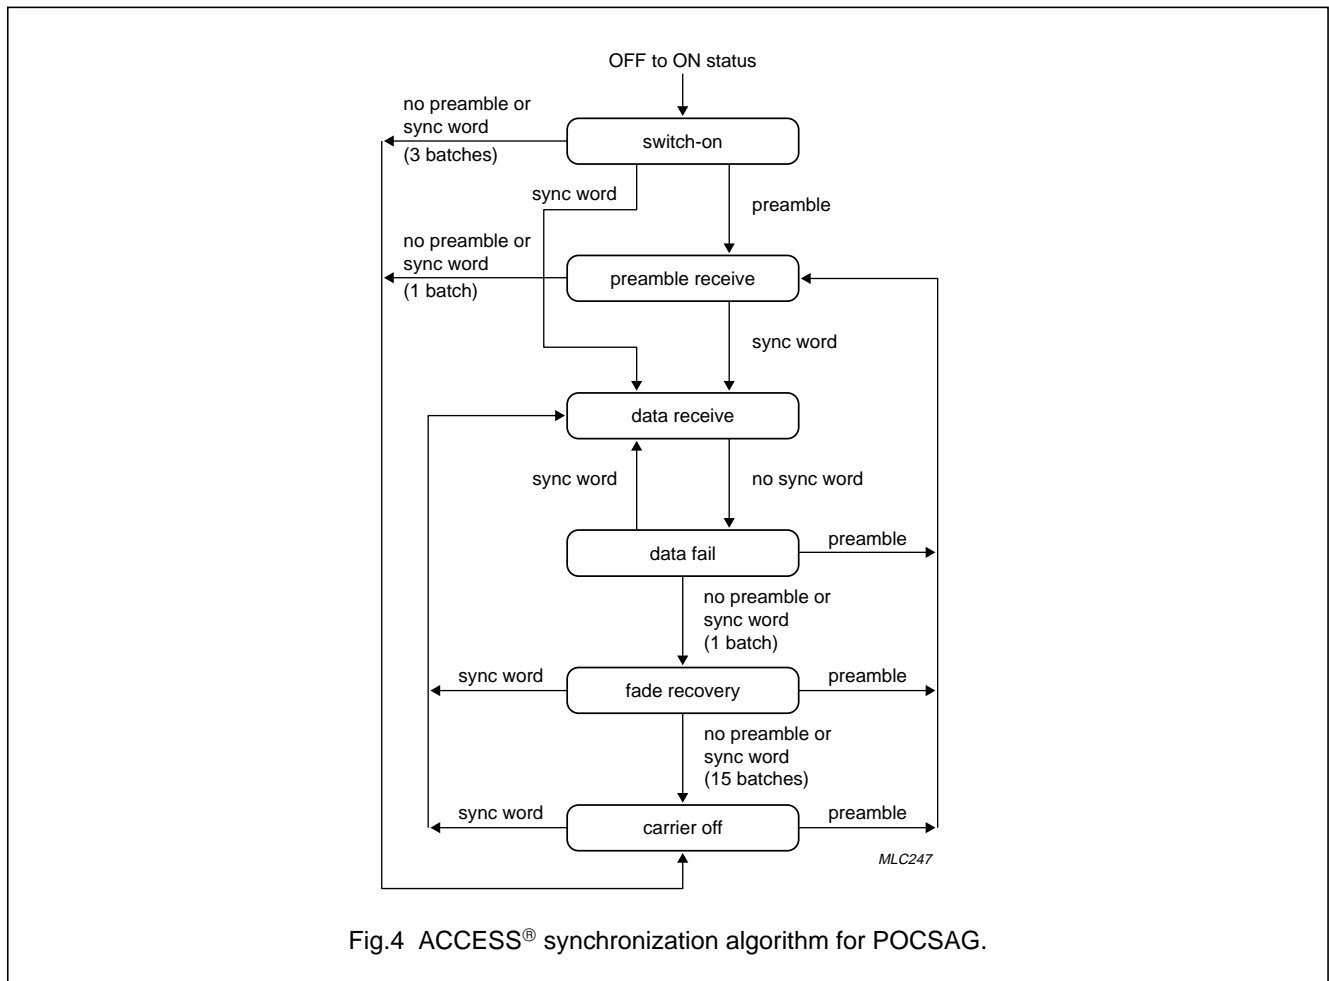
OFF to ON status

no preamble or sync word (3 batches)

switch-on

sync word

preamble

no preamble or sync word (1 batch)

preamble receive

sync word

data receive

sync word

no sync word

data fail

preamble

no preamble or sync word (1 batch)

sync word

fade recovery

preamble

no preamble or sync word (15 batches)

sync word

carrier off

preamble

MLC247

Fig.4 ACCESS$^{®}$ synchronization algorithm for POCSAG.